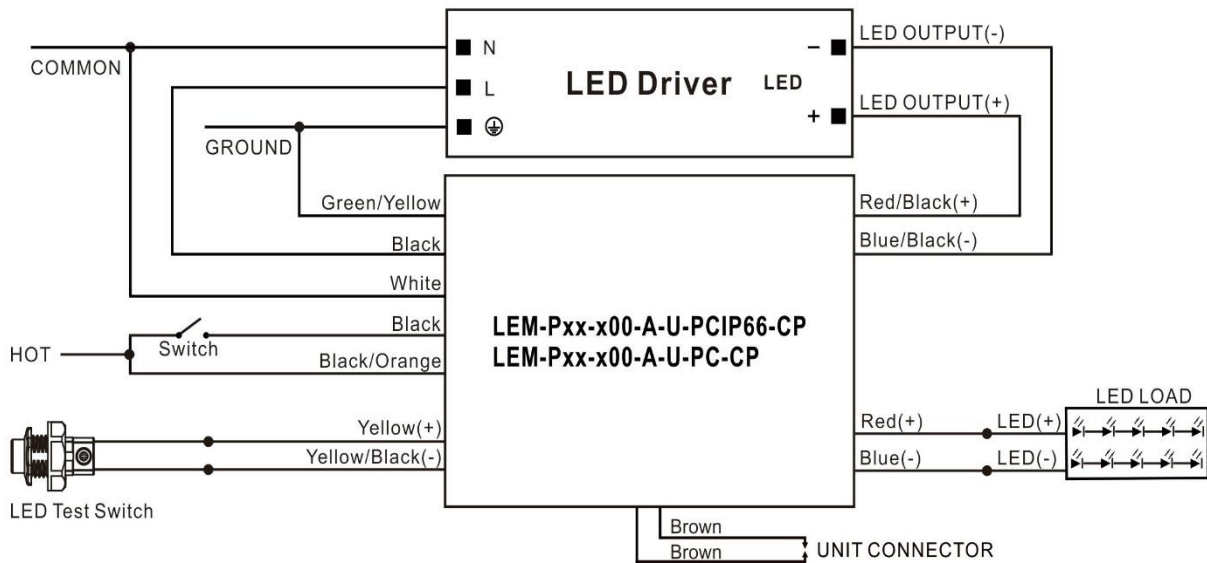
COMMON

N

L

⏚

LED Driver

LED

–

+

LED OUTPUT(-)

LED OUTPUT(+)

GROUND

Green/Yellow

Black

White

Red/Black(+)

Blue/Black(-)

LEM-Pxx-x00-A-U-PCIP66-CP
LEM-Pxx-x00-A-U-PC-CP

HOT

Switch

Black

Black/Orange

Yellow(+)

Yellow/Black(-)

LED Test Switch

Red(+)

Blue(-)

LED(+)

LED(-)

LED LOAD

Brown

Brown

UNIT CONNECTOR